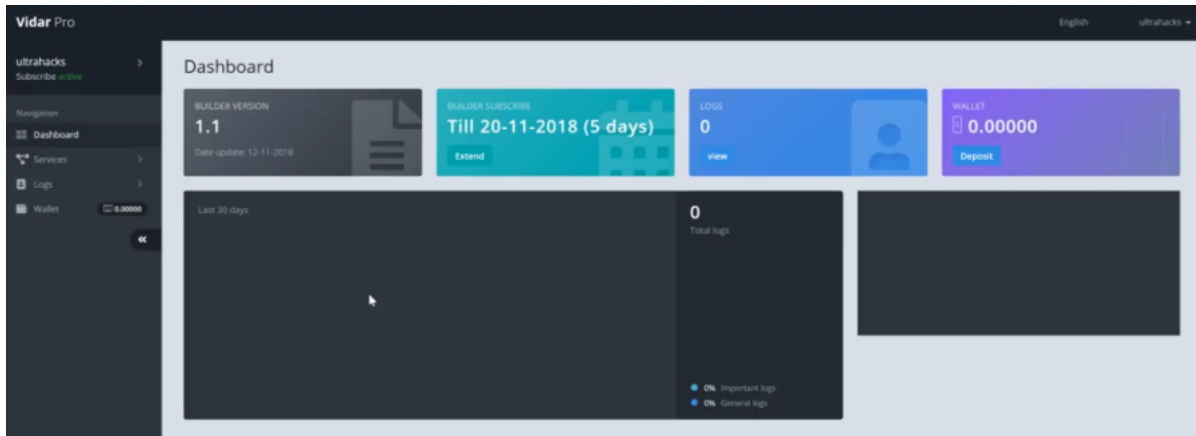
Vidar Pro

English

ultrahacks

ultrahacks

Subscribe active

Navigation

Dashboard

Services

Logs

Wallet

0.00000

Dashboard

BUILDER VERSION

1.1

Date update: 12-11-2018

BUILDER SUBSCRIBE

Till 20-11-2018 (5 days)

Extend

LOGS

0

view

WALLET

0.00000

Deposit

Last 30 days

0

Total logs

0% Important logs

0% General logs